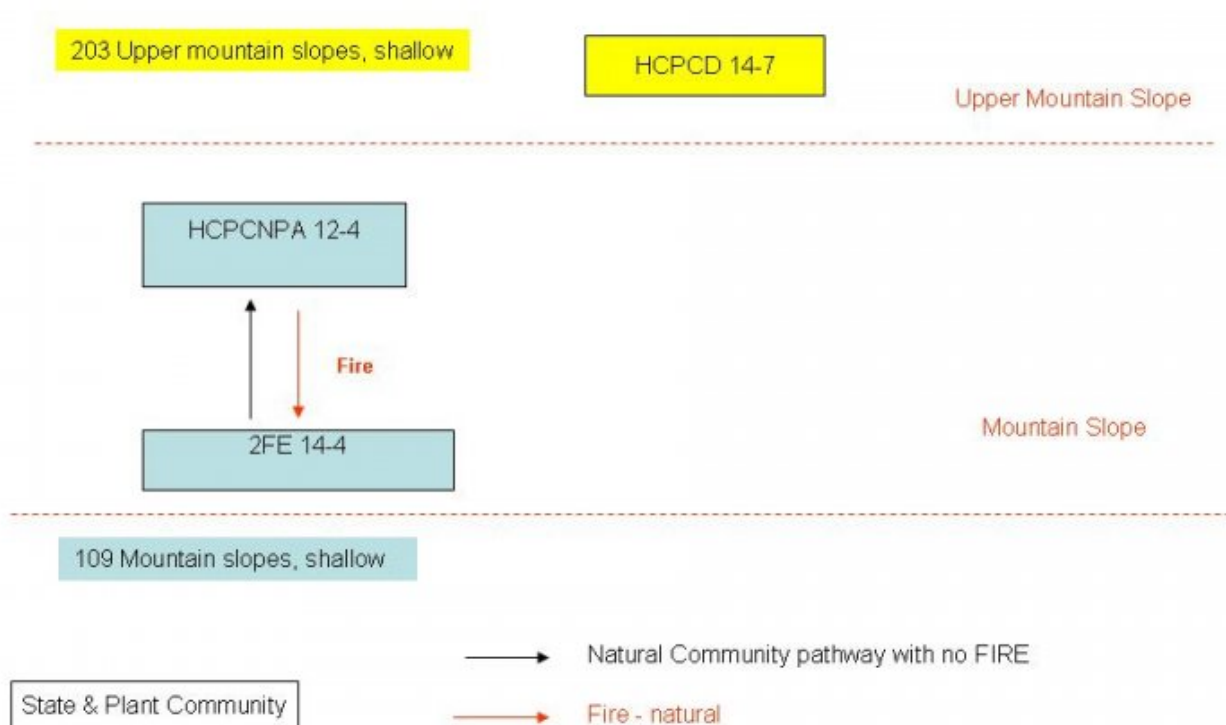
203 Upper mountain slopes, shallow

HCPCD 14-7

Upper Mountain Slope

HCPCNPA 12-4

Fire

2FE 14-4

Mountain Slope

109 Mountain slopes, shallow

Natural Community pathway with no FIRE

State & Plant Community

Fire - natural